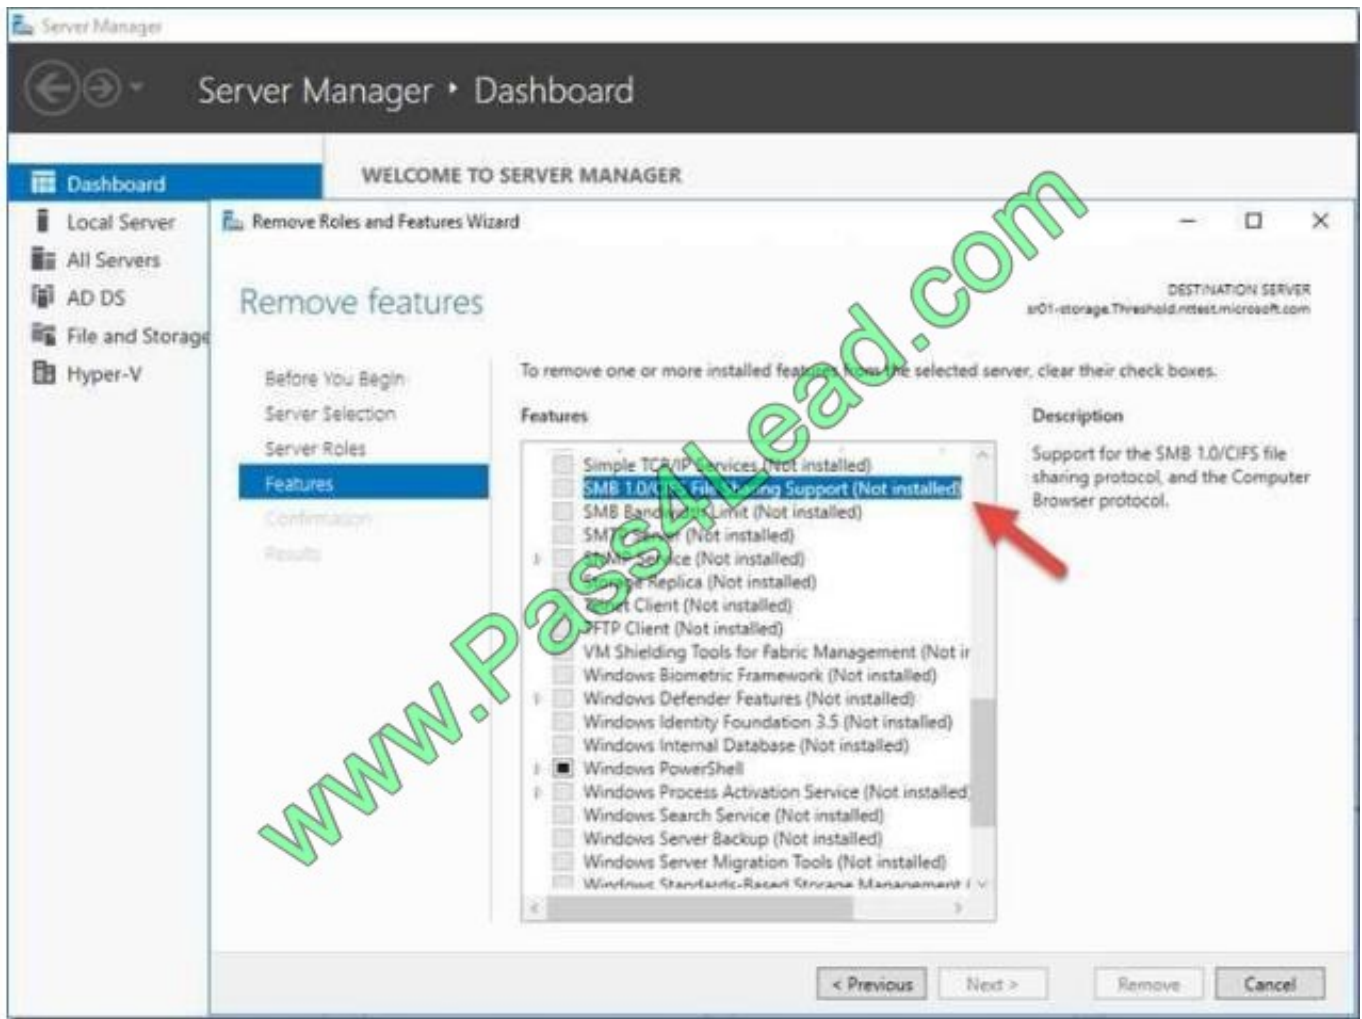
Server Manager

Server Manager ‣ Dashboard

Dashboard
Local Server
All Servers
AD DS
File and Storage
Hyper-V

WELCOME TO SERVER MANAGER

Remove Roles and Features Wizard

Remove features

DESTINATION SERVER
sr01-storage.Threshold.nttest.microsoft.com

Before You Begin
Server Selection
Server Roles
Features
Confirmation
Results

To remove one or more installed features from the selected server, clear their check boxes.

Features

Simple TCP/IP Services (Not installed)
SMB 1.0/CIFS File Sharing Support (Not installed)
SMB Bandwidth Limit (Not installed)
SMTP Server (Not installed)
SNMP Service (Not installed)
Storage Replica (Not installed)
Telnet Client (Not installed)
TFTP Client (Not installed)
VM Shielding Tools for Fabric Management (Not i
Windows Biometric Framework (Not installed)
Windows Defender Features (Not installed)
Windows Identity Foundation 3.5 (Not installed)
Windows Internal Database (Not installed)
Windows PowerShell
Windows Process Activation Service (Not installed)
Windows Search Service (Not installed)
Windows Server Backup (Not installed)
Windows Server Migration Tools (Not installed)
Windows Standards-Based Storage Management (

Description

Support for the SMB 1.0/CIFS file sharing protocol, and the Computer Browser protocol.

www.Pass4Lead.com

< Previous Next > Remove Cancel